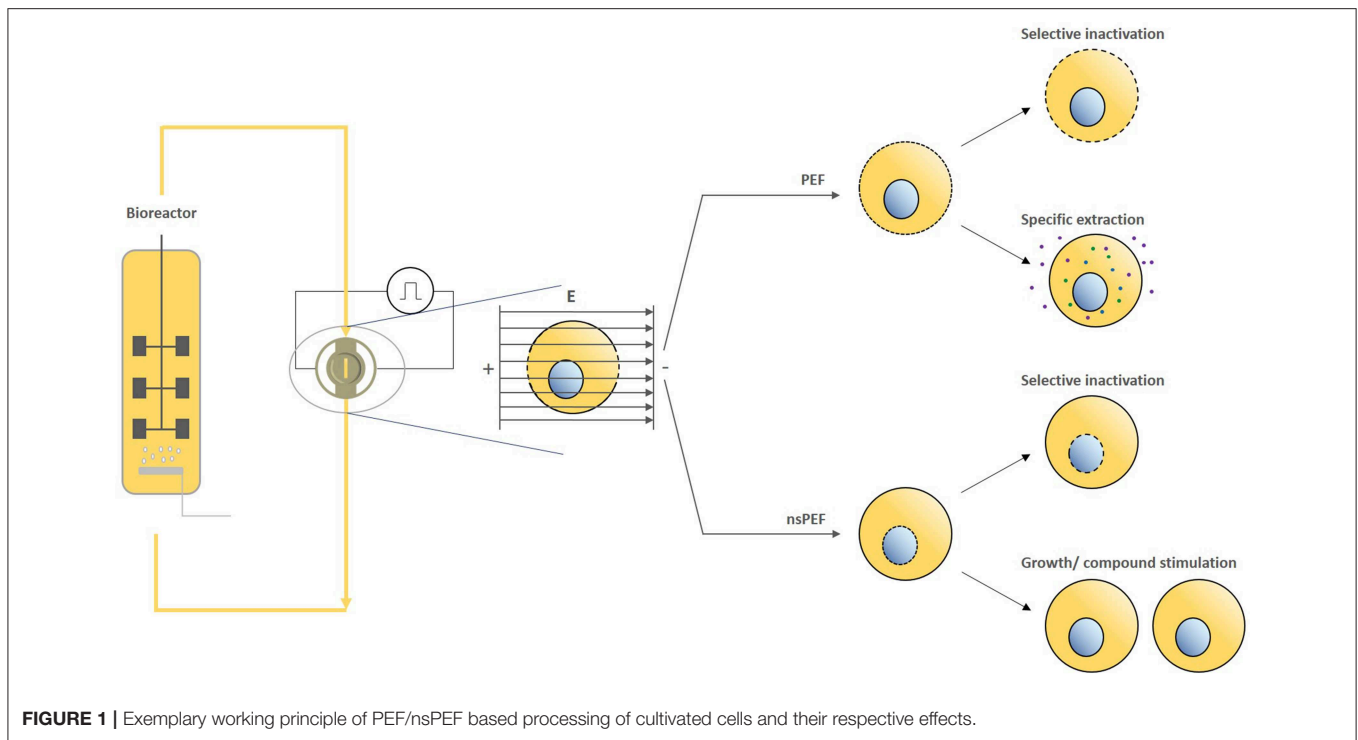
Bioreactor

E

+

-

PEF

nsPEF

Selective inactivation

Specific extraction

Selective inactivation

Growth/ compound stimulation

**FIGURE 1 |** Exemplary working principle of PEF/nsPEF based processing of cultivated cells and their respective effects.